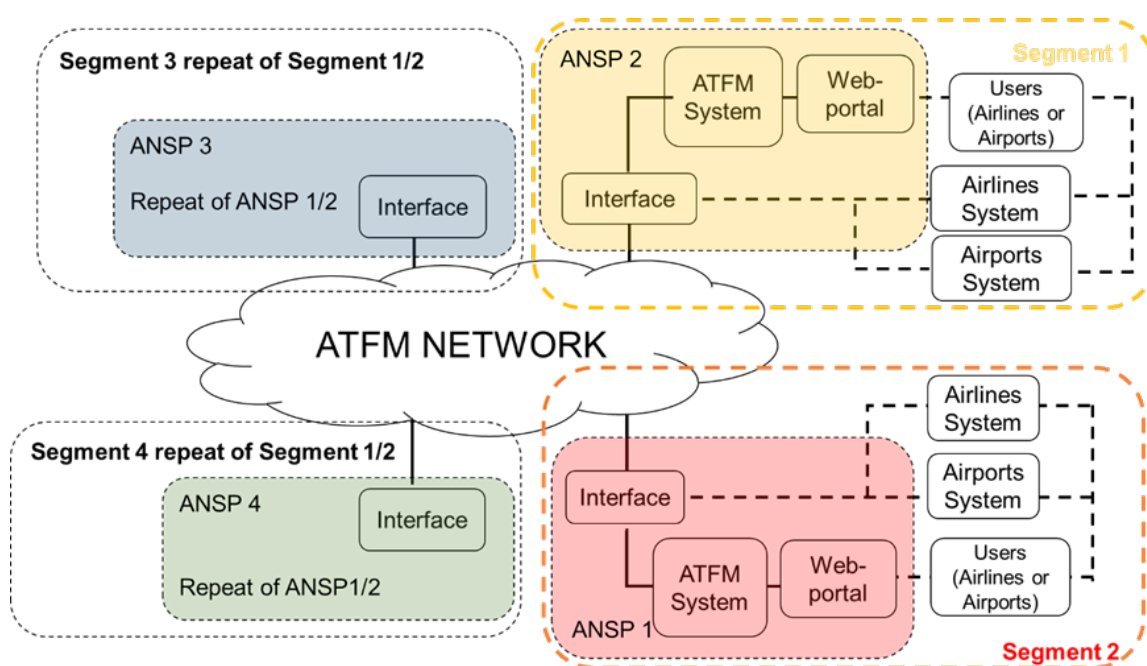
Segment 3 repeat of Segment 1/2

ANSP 3

Repeat of ANSP 1/2

Interface

ANSP 2

ATFM System

Web-portal

Segment 1

Users (Airlines or Airports)

Interface

Airlines System

Airports System

ATFM NETWORK

Segment 4 repeat of Segment 1/2

ANSP 4

Interface

Repeat of ANSP1/2

Airlines System

Interface

Airports System

ATFM System

Web-portal

Users (Airlines or Airports)

ANSP 1

Segment 2